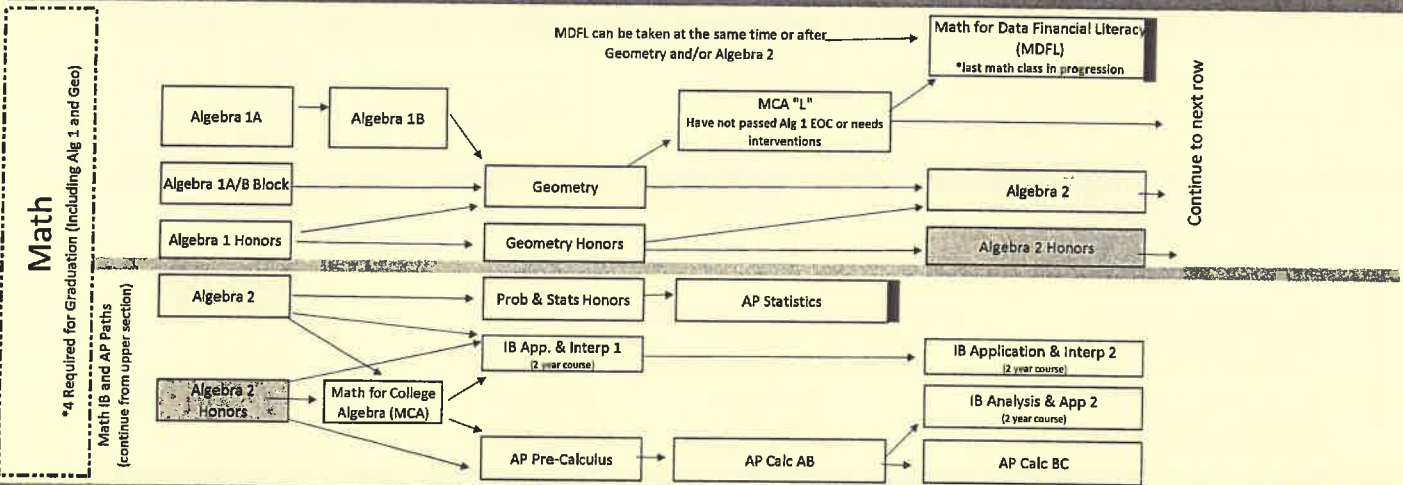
Math

*4 Required for Graduation (Including Alg 1 and Geo)

MDFL can be taken at the same time or after Geometry and/or Algebra 2

Math for Data Financial Literacy (MDFL)
*last math class in progression

Algebra 1A

Algebra 1B

MCA "L"
Have not passed Alg 1 EOC or needs interventions

Algebra 1A/B Block

Geometry

Algebra 2

Algebra 1 Honors

Geometry Honors

Algebra 2 Honors

Continue to next row

Math IB and AP Paths
(continue from upper section)

Algebra 2

Prob & Stats Honors

AP Statistics

IB App. & Interp 1
(2 year course)

IB Application & Interp 2
(2 year course)

Algebra 2 Honors

Math for College Algebra (MCA)

IB Analysis & App 2
(2 year course)

AP Pre-Calculus

AP Calc AB

AP Calc BC